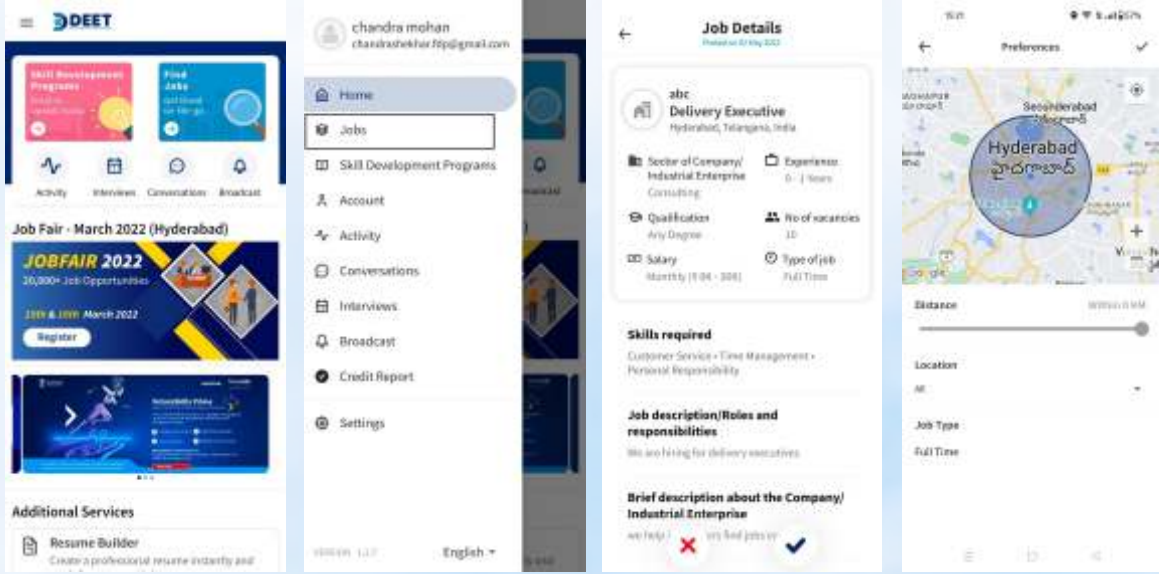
DEET

Skill Development Programs

Find Jobs

Activity
Interviews
Conversations
Broadcast

Job Fair - March 2022 (Hyderabad)

JOBFAIR 2022
20,000+ Job Opportunities
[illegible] March 2022
Register

Additional Services

Resume Builder
Create a professional resume instantly and

chandra mohan
chandrashekhar.ftlp@gmail.com

Home
Jobs
Skill Development Programs
Account
Activity
Conversations
Interviews
Broadcast
Credit Report
Settings

Version 1.2.7
English

Job Details
Posted on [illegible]

abc
Delivery Executive
Hyderabad, Telangana, India

Sector of Company/ Industrial Enterprise
Consulting

Experience
0 - 1 Years

Qualification
Any Degree

No of vacancies
10

Salary
Monthly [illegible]

Type of job
Full Time

Skills required
Customer Service • Time Management • Personal Responsibility

Job description/Roles and responsibilities
We are hiring for delivery executives

Brief description about the Company/ Industrial Enterprise
we help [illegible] find jobs

Preferences

Secunderabad
Hyderabad
హైదరాబాద్
Google

Distance
Within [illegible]

Location
All

Job Type
Full Time